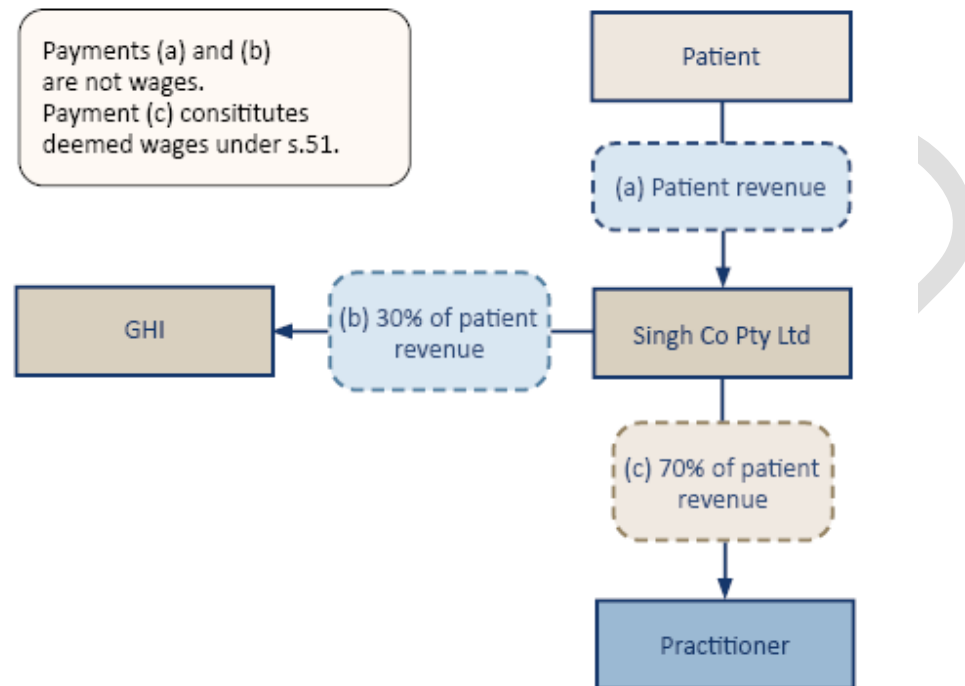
Payments (a) and (b) are not wages.
Payment (c) consititutes deemed wages under s.51.

Patient

(a) Patient revenue

GHI

(b) 30% of patient revenue

Singh Co Pty Ltd

(c) 70% of patient revenue

Practitioner